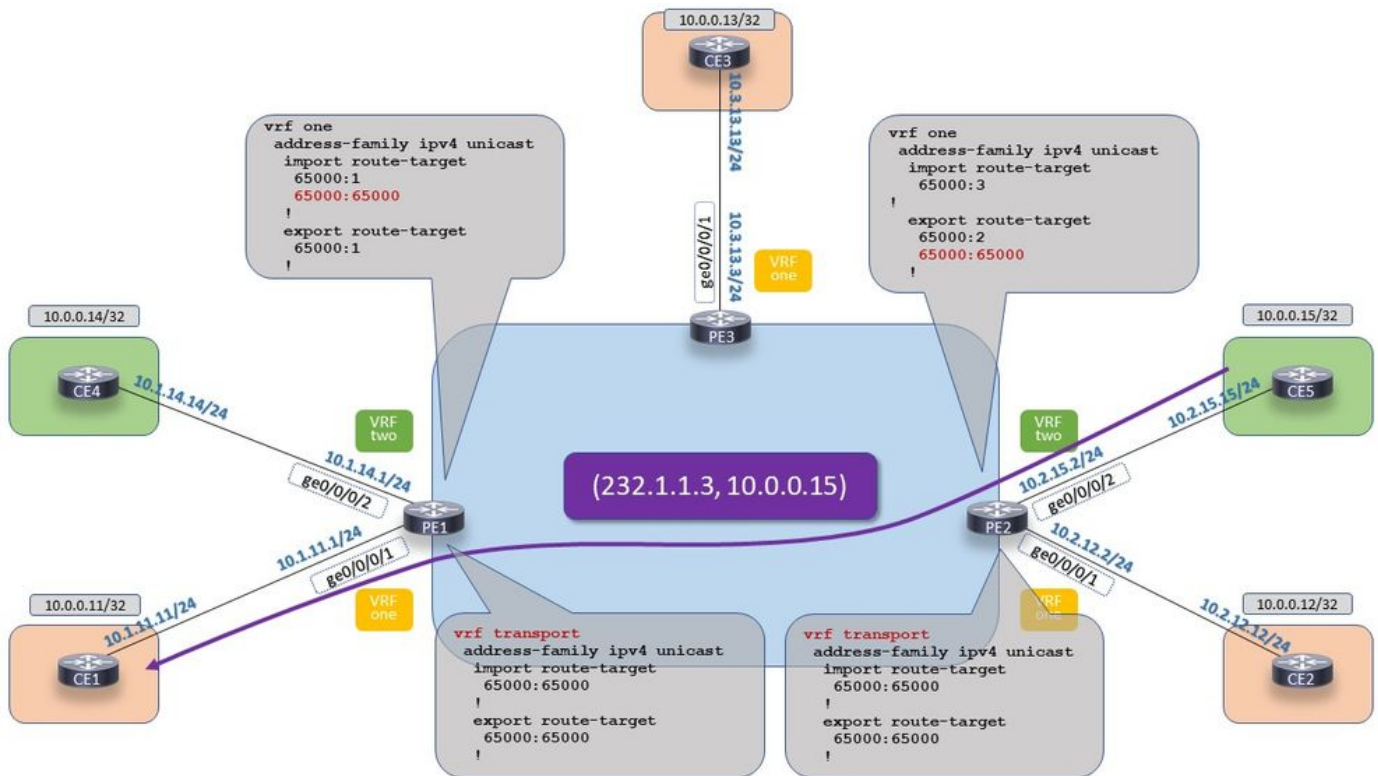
10.0.0.13/32
CE3
10.3.13.13/24
ge0/0/0/1
10.3.13.3/24
VRF one
PE3

vrf one
address-family ipv4 unicast
import route-target
65000:1
65000:65000
!
export route-target
65000:1
!

vrf one
address-family ipv4 unicast
import route-target
65000:3
!
export route-target
65000:2
65000:65000
!

10.0.0.14/32
CE4
10.1.14.14/24
VRF two
10.1.14.1/24
ge0/0/0/2
PE1
10.1.11.1/24
ge0/0/0/1
VRF one
10.0.0.11/32
10.1.11.11/24
CE1

(232.1.1.3, 10.0.0.15)

10.0.0.15/32
CE5
10.2.15.15/24
VRF two
10.2.15.2/24
ge0/0/0/2
PE2
10.2.12.2/24
ge0/0/0/1
VRF one
10.0.0.12/32
10.2.12.12/24
CE2

vrf transport
address-family ipv4 unicast
import route-target
65000:65000
!
export route-target
65000:65000
!

vrf transport
address-family ipv4 unicast
import route-target
65000:65000
!
export route-target
65000:65000
!